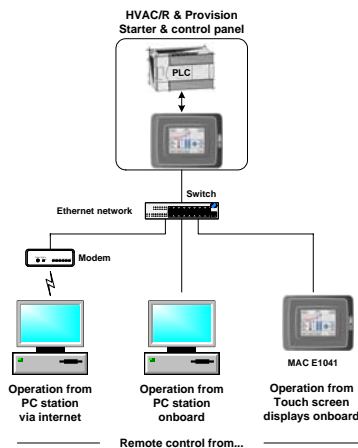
HVAC/R & Provision
Starter & control panel

PLC

Switch

Ethernet network

Modem

MAC E1041

Operation from PC station via internet

Operation from PC station onboard

Operation from Touch screen displays onboard

Remote control from...